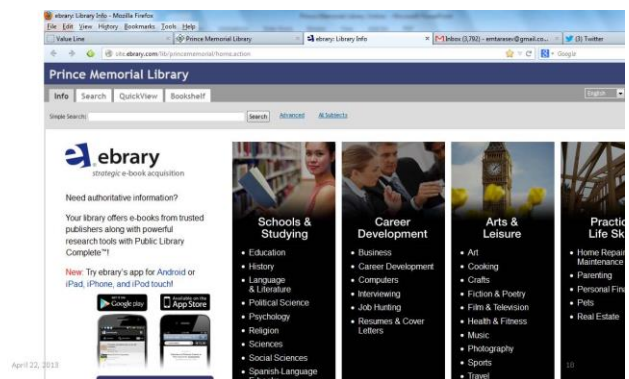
ebrary: Library Info - Mozilla Firefox

File Edit View History Bookmarks Tools Help

Value Line | Prince Memorial Library | ebrary: Library Info | Inbox (3,792) - emtaraov@gmail.co... | (3) Twitter

site.ebrary.com/lib/princememorial/home.action

Google

Prince Memorial Library

Info | Search | QuickView | Bookshelf

English

Simple Search: Search Advanced All Subjects

ebrary
strategic e-book acquisition

Need authoritative information?

Your library offers e-books from trusted publishers along with powerful research tools with Public Library Complete™!

New: Try ebrary's app for Android or iPad, iPhone, and iPod touch!

GET IT ON Google play

Available on the App Store

Schools & Studying
• Education
• History
• Language & Literature
• Political Science
• Psychology
• Religion
• Sciences
• Social Sciences
• Spanish-Language

Career Development
• Business
• Career Development
• Computers
• Interviewing
• Job Hunting
• Resumes & Cover Letters

Arts & Leisure
• Art
• Cooking
• Crafts
• Fiction & Poetry
• Film & Television
• Health & Fitness
• Music
• Photography
• Sports
• Travel

Practi
Life Sk
• Home Repair
Maintenance
• Parenting
• Personal Fina
• Pets
• Real Estate

April 22, 2013

10